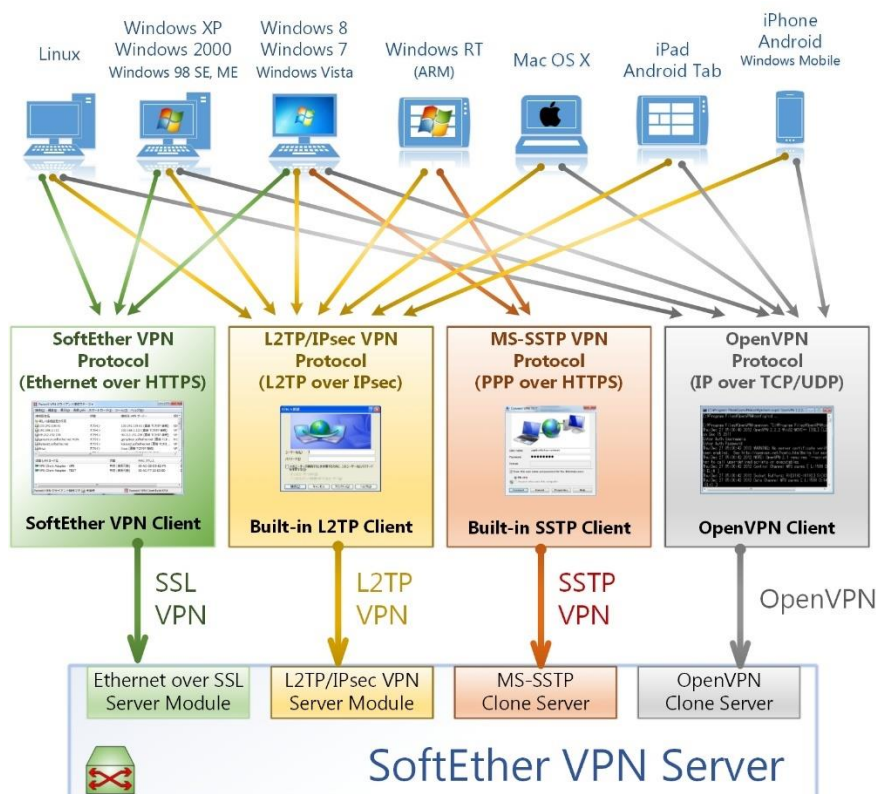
Linux

Windows XP
Windows 2000
Windows 98 SE, ME

Windows 8
Windows 7
Windows Vista

Windows RT
(ARM)

Mac OS X

iPad
Android Tab

iPhone
Android
Windows Mobile

SoftEther VPN
Protocol
(Ethernet over HTTPS)

SoftEther VPN Client

L2TP/IPsec VPN
Protocol
(L2TP over IPsec)

Built-in L2TP Client

MS-SSTP VPN
Protocol
(PPP over HTTPS)

Built-in SSTP Client

OpenVPN
Protocol
(IP over TCP/UDP)

OpenVPN Client

SSL
VPN

L2TP
VPN

SSTP
VPN

OpenVPN

Ethernet over SSL
Server Module

L2TP/IPsec VPN
Server Module

MS-SSTP
Clone Server

OpenVPN
Clone Server

SoftEther VPN Server